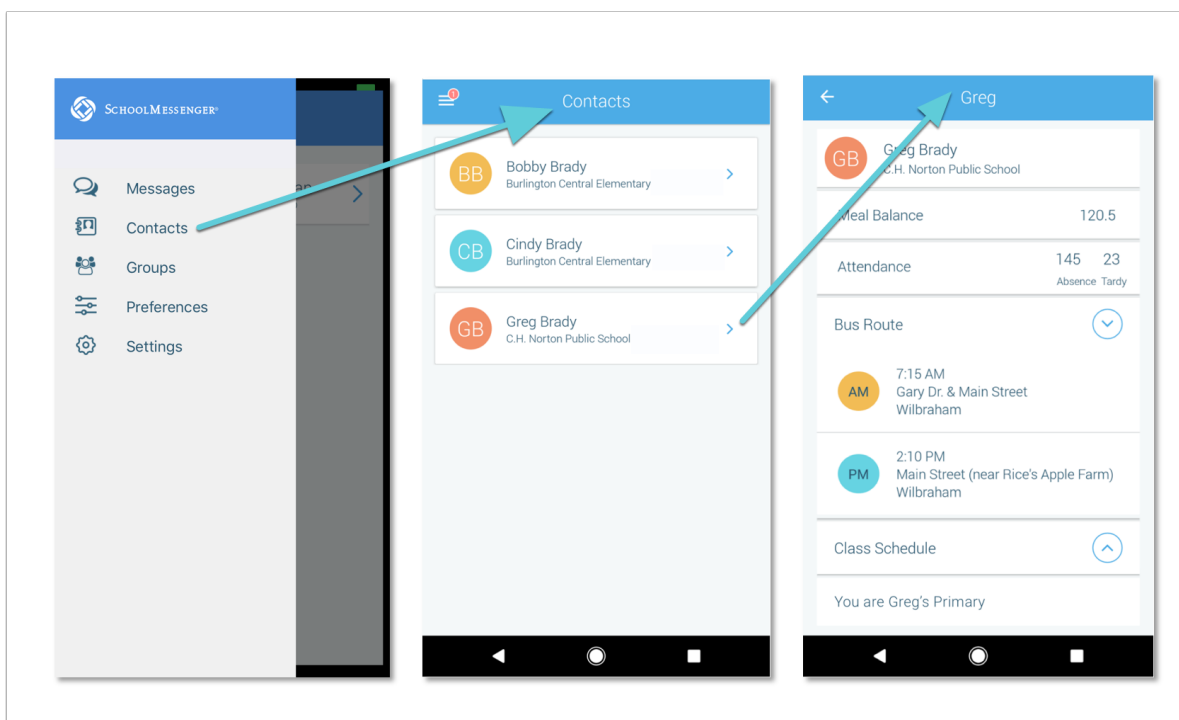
SchoolMessenger

Messages
Contacts
Groups
Preferences
Settings

1
Contacts

BB Bobby Brady
Burlington Central Elementary

CB Cindy Brady
Burlington Central Elementary

GB Greg Brady
C.H. Norton Public School

Greg

GB Greg Brady
C.H. Norton Public School

Meal Balance 120.5

Attendance 145 Absence 23 Tardy

Bus Route

AM 7:15 AM
Gary Dr. & Main Street
Wilbraham

PM 2:10 PM
Main Street (near Rice's Apple Farm)
Wilbraham

Class Schedule

You are Greg's Primary